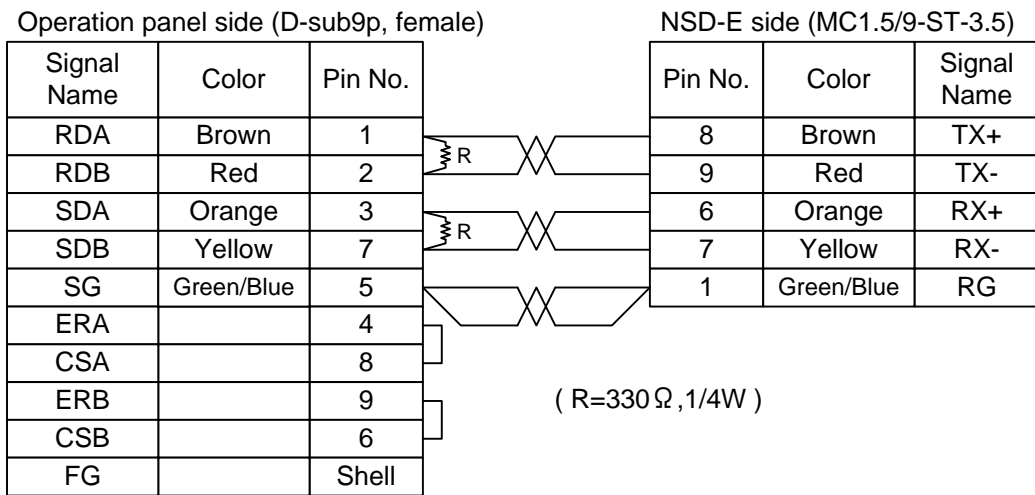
Operation panel side (D-sub9p, female)

| Signal Name | Color | Pin No. |
|---|---|---|
| RDA | Brown | 1 |
| RDB | Red | 2 |
| SDA | Orange | 3 |
| SDB | Yellow | 7 |
| SG | Green/Blue | 5 |
| ERA | | 4 |
| CSA | | 8 |
| ERB | | 9 |
| CSB | | 6 |
| FG | | Shell |

R

R

NSD-E side (MC1.5/9-ST-3.5)

| Pin No. | Color | Signal Name |
|---|---|---|
| 8 | Brown | TX+ |
| 9 | Red | TX- |
| 6 | Orange | RX+ |
| 7 | Yellow | RX- |
| 1 | Green/Blue | RG |

( R=330Ω,1/4W )